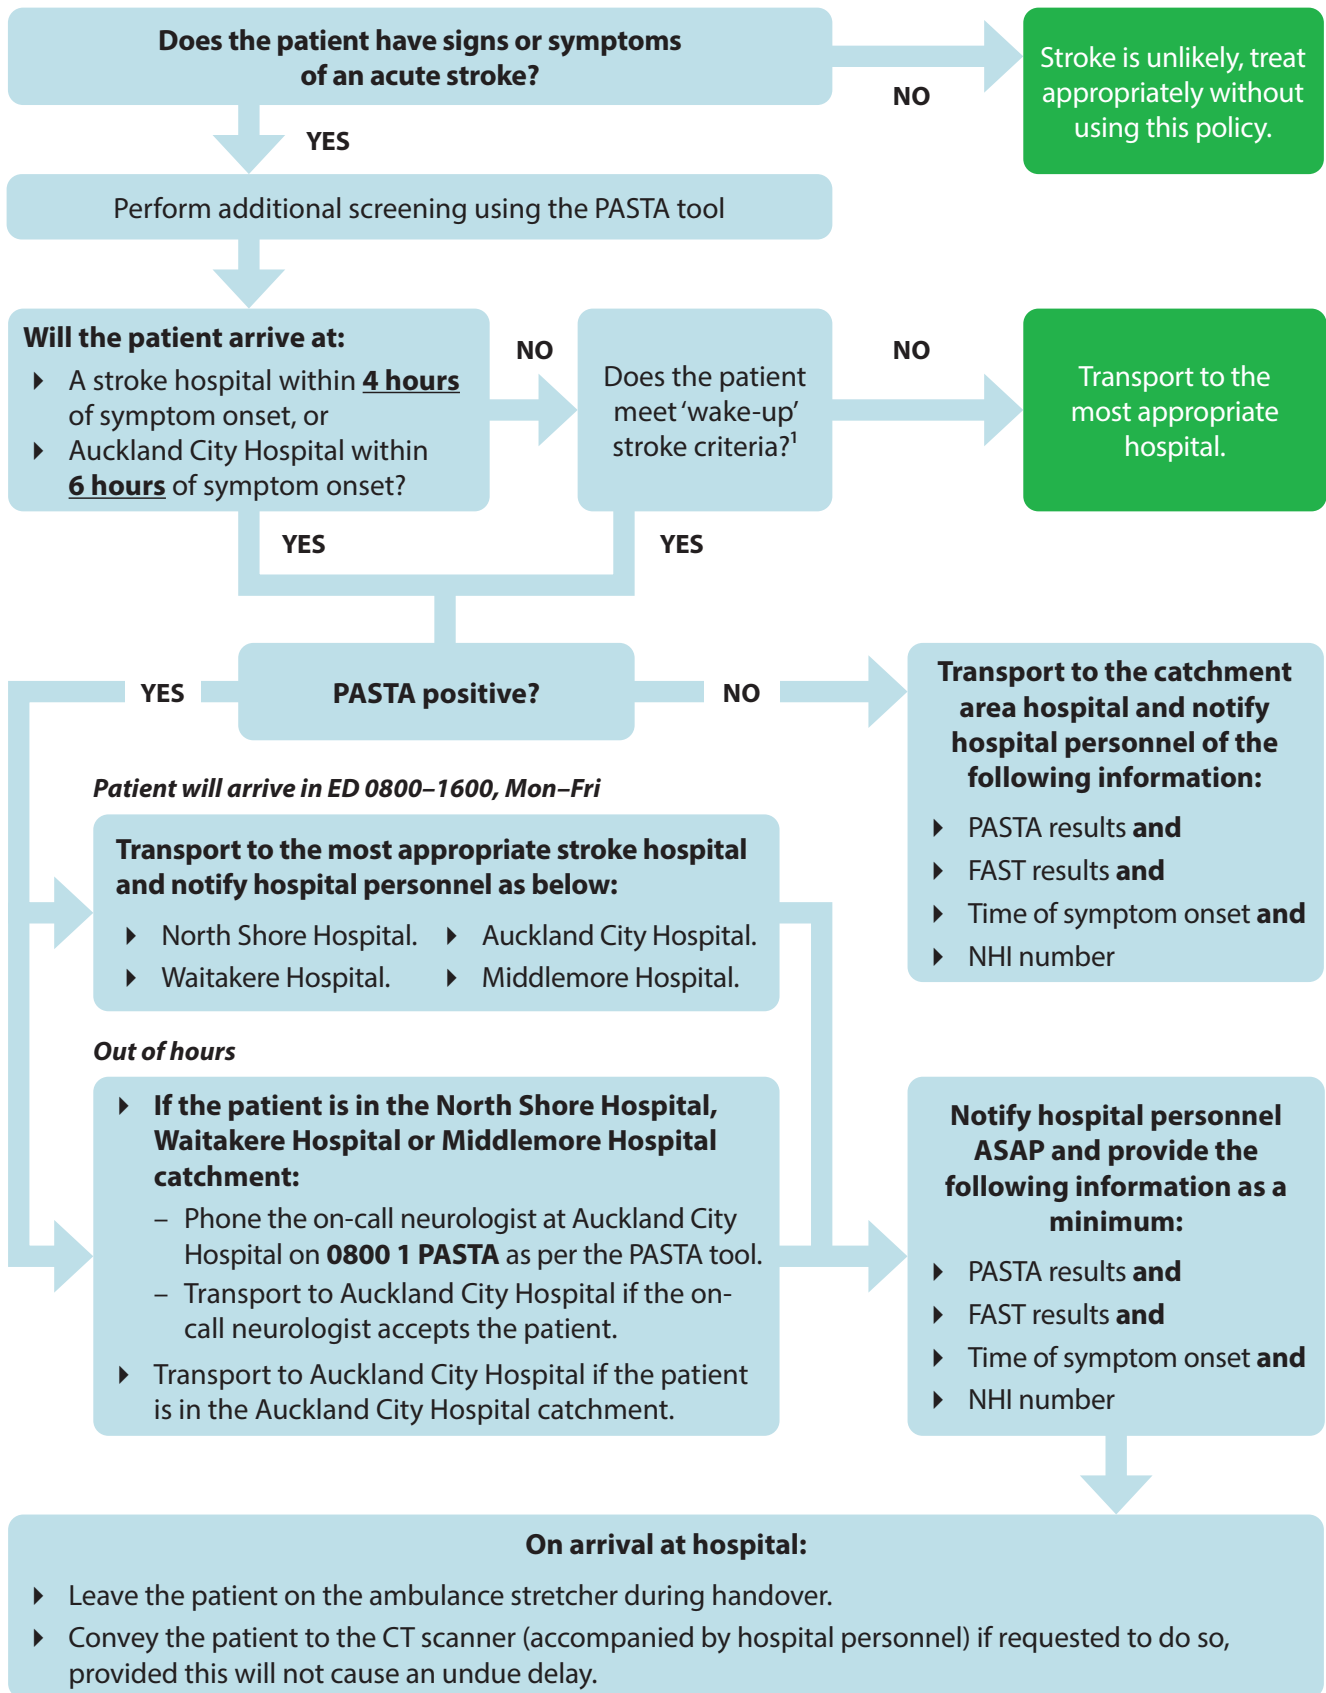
Does the patient have signs or symptoms of an acute stroke?

NO

Stroke is unlikely, treat appropriately without using this policy.

YES

Perform additional screening using the PASTA tool

Will the patient arrive at:
- A stroke hospital within 4 hours of symptom onset, or
- Auckland City Hospital within 6 hours of symptom onset?

NO

Does the patient meet 'wake-up' stroke criteria?$^1$

NO

Transport to the most appropriate hospital.

YES

YES

YES

PASTA positive?

NO

Transport to the catchment area hospital and notify hospital personnel of the following information:
- PASTA results and
- FAST results and
- Time of symptom onset and
- NHI number

Patient will arrive in ED 0800–1600, Mon–Fri

Transport to the most appropriate stroke hospital and notify hospital personnel as below:
- North Shore Hospital.
- Auckland City Hospital.
- Waitakere Hospital.
- Middlemore Hospital.

Out of hours

- If the patient is in the North Shore Hospital, Waitakere Hospital or Middlemore Hospital catchment:
  – Phone the on-call neurologist at Auckland City Hospital on 0800 1 PASTA as per the PASTA tool.
  – Transport to Auckland City Hospital if the on-call neurologist accepts the patient.
- Transport to Auckland City Hospital if the patient is in the Auckland City Hospital catchment.

Notify hospital personnel ASAP and provide the following information as a minimum:
- PASTA results and
- FAST results and
- Time of symptom onset and
- NHI number

On arrival at hospital:
- Leave the patient on the ambulance stretcher during handover.
- Convey the patient to the CT scanner (accompanied by hospital personnel) if requested to do so, provided this will not cause an undue delay.